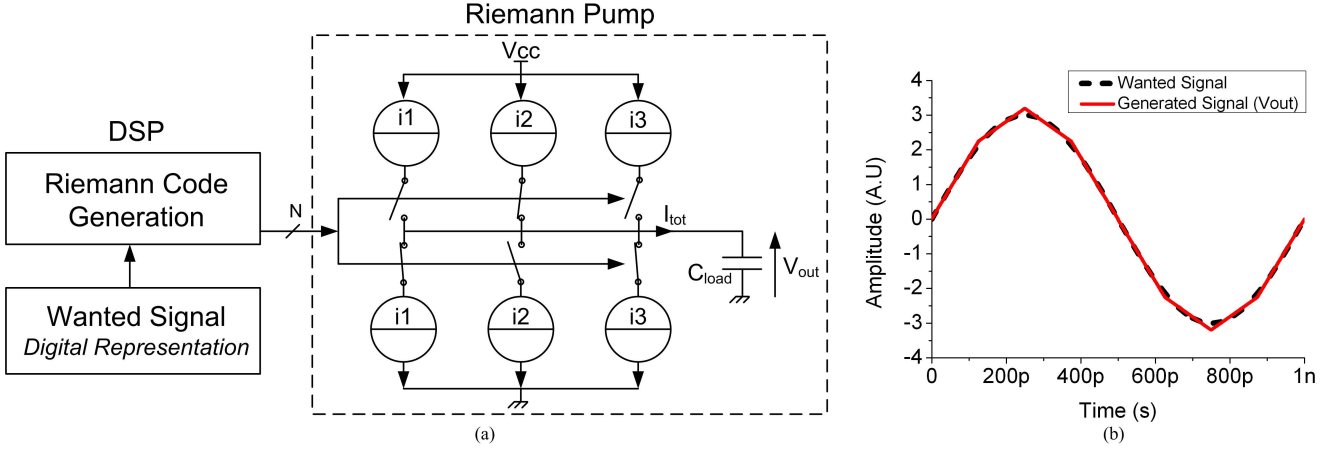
Riemann Pump

DSP

Riemann Code Generation

Wanted Signal
*Digital Representation*

N

Vcc

i1

i2

i3

$I_{tot}$

$C_{load}$

$V_{out}$

i1

i2

i3

(a)

Wanted Signal
Generated Signal (Vout)

Amplitude (A.U)

4
3
2
1
0
-1
-2
-3
-4

0
200p
400p
600p
800p
1n

Time (s)

(b)